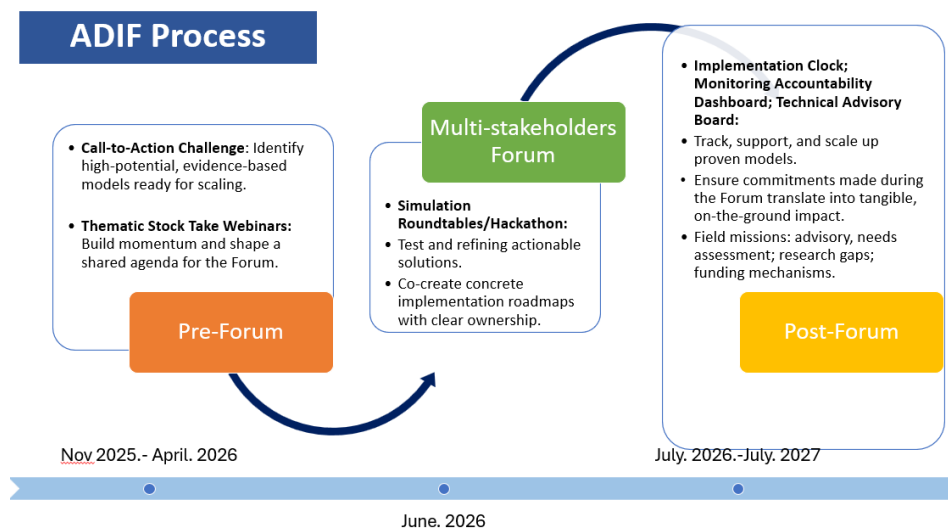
ADIF Process

- **Call-to-Action Challenge**: Identify high-potential, evidence-based models ready for scaling.
- **Thematic Stock Take Webinars:** Build momentum and shape a shared agenda for the Forum.

Pre-Forum

Multi-stakeholders Forum

- **Simulation Roundtables/Hackathon:**
- Test and refining actionable solutions.
- Co-create concrete implementation roadmaps with clear ownership.

- **Implementation Clock; Monitoring Accountability Dashboard; Technical Advisory Board:**
- Track, support, and scale up proven models.
- Ensure commitments made during the Forum translate into tangible, on-the-ground impact.
- Field missions: advisory, needs assessment; research gaps; funding mechanisms.

Post-Forum

Nov 2025.- April. 2026

July. 2026.-July. 2027

June. 2026